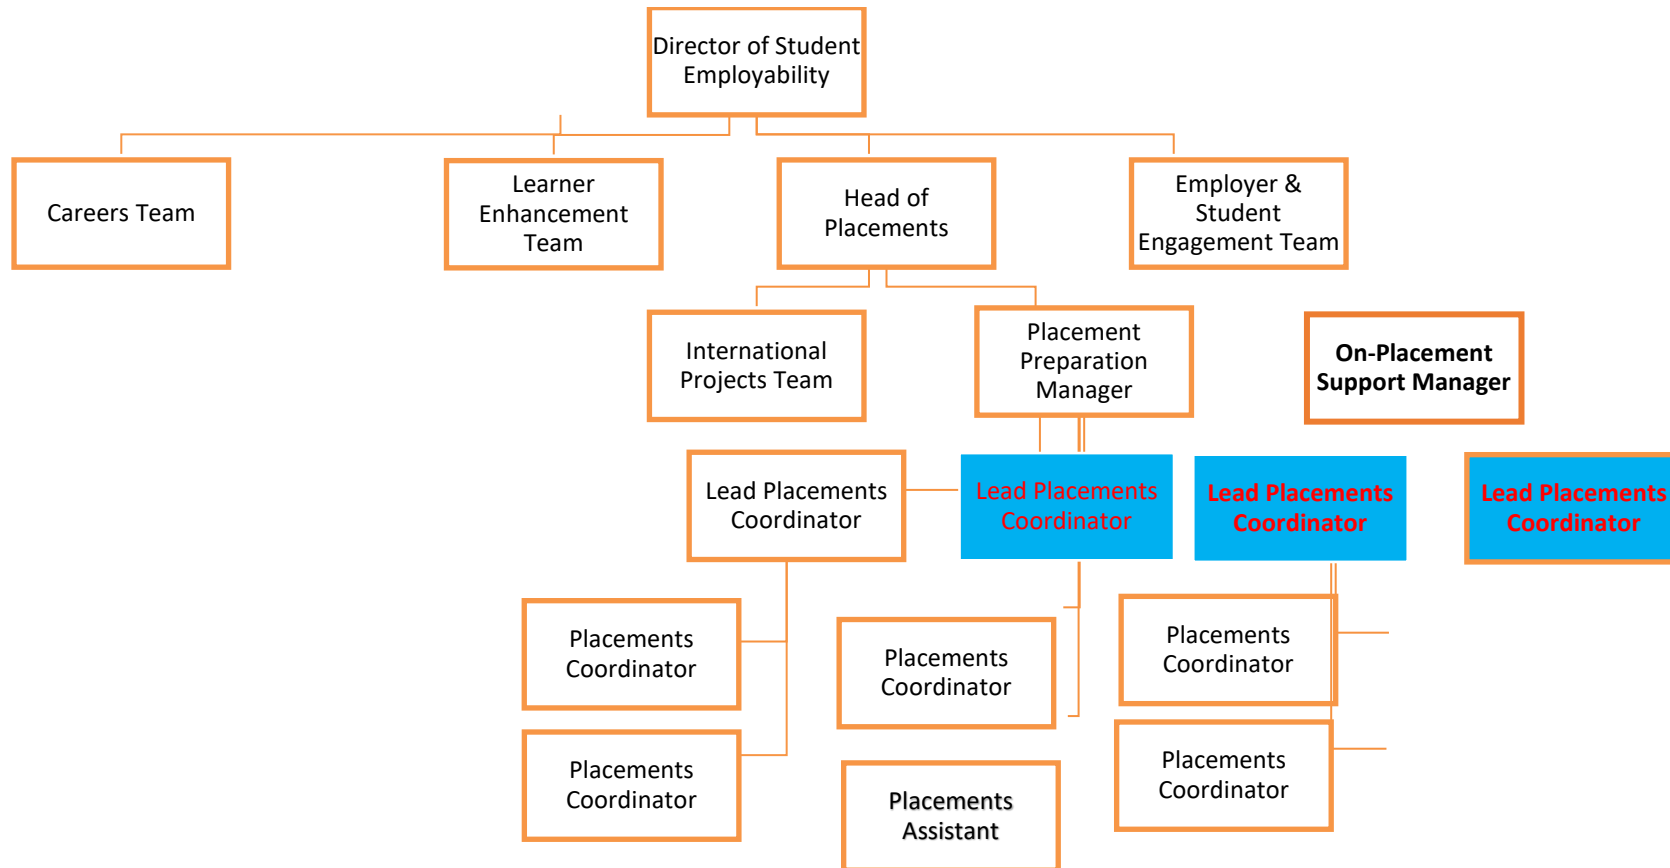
Director of Student Employability

Careers Team

Learner Enhancement Team

Head of Placements

Employer & Student Engagement Team

International Projects Team

Placement Preparation Manager

On-Placement Support Manager

Lead Placements Coordinator

Lead Placements Coordinator

Lead Placements Coordinator

Lead Placements Coordinator

Placements Coordinator

Placements Coordinator

Placements Coordinator

Placements Coordinator

Placements Coordinator

Placements Assistant